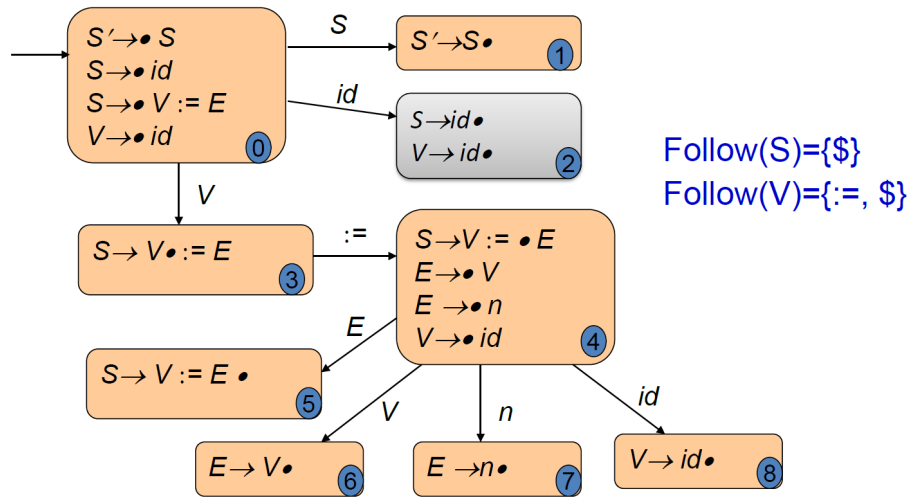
$S' \to \bullet S$
$S \to \bullet id$
$S \to \bullet V := E$
$V \to \bullet id$
0

S

$S' \to S \bullet$
1

id

$S \to id \bullet$
$V \to id \bullet$
2

Follow(S)={\$}
Follow(V)={:=, \$}

V

$S \to V \bullet := E$
3

:=

$S \to V := \bullet E$
$E \to \bullet V$
$E \to \bullet n$
$V \to \bullet id$
4

E

$S \to V := E \bullet$
5

V

$E \to V \bullet$
6

n

$E \to n \bullet$
7

id

$V \to id \bullet$
8